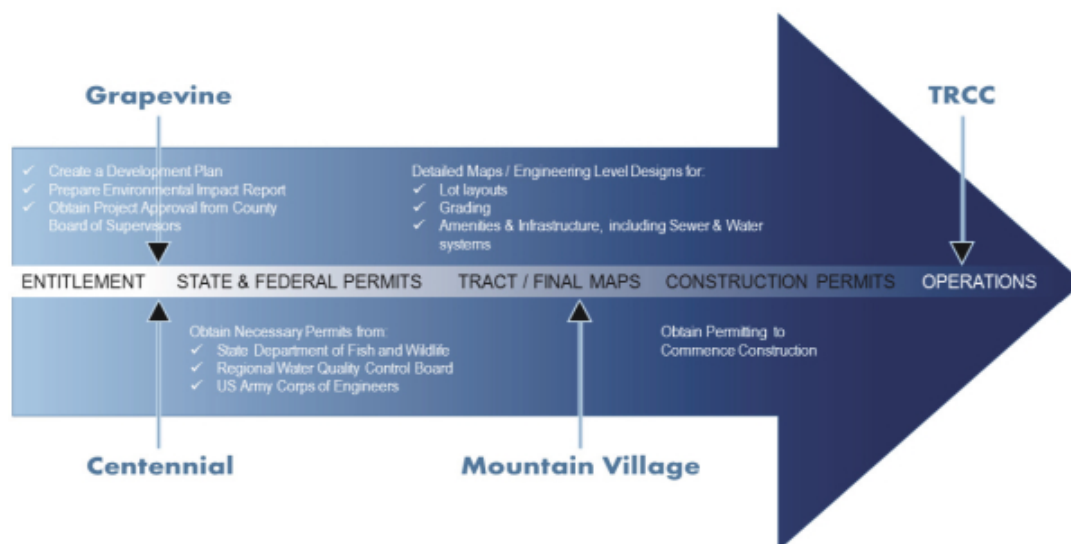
Grapevine

TRCC

✓ Create a Development Plan
✓ Prepare Environmental Impact Report
✓ Obtain Project Approval from County Board of Supervisors

Detailed Maps / Engineering Level Designs for:
✓ Lot layouts
✓ Grading
✓ Amenities & Infrastructure, including Sewer & Water systems

ENTITLEMENT STATE & FEDERAL PERMITS TRACT / FINAL MAPS CONSTRUCTION PERMITS OPERATIONS

Obtain Necessary Permits from:
✓ State Department of Fish and Wildlife
✓ Regional Water Quality Control Board
✓ US Army Corps of Engineers

Obtain Permitting to Commence Construction

Centennial

Mountain Village